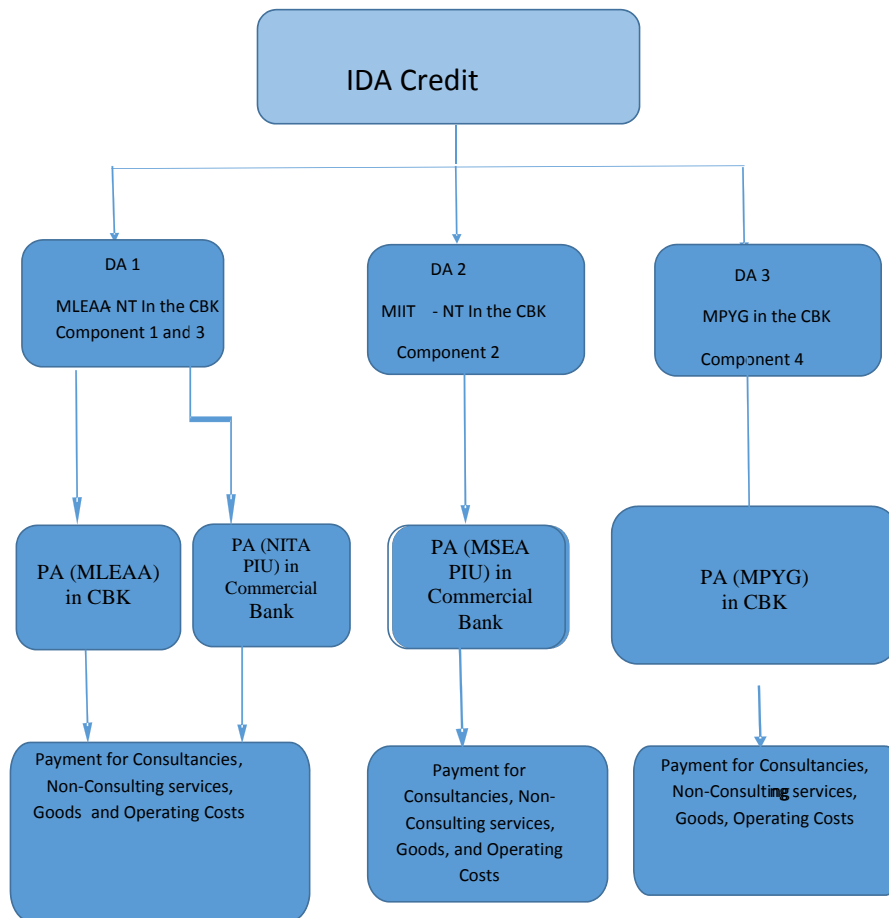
IDA Credit

DA 1

MLEAA NT In the CBK Component 1 and 3

DA 2

MIIT - NT In the CBK

Component 2

DA 3

MPYG in the CBK

Component 4

PA (MLEAA) in CBK

PA (NITA PIU) in Commercial Bank

PA (MSEA PIU) in Commercial Bank

PA (MPYG) in CBK

Payment for Consultancies, Non-Consulting services, Goods and Operating Costs

Payment for Consultancies, Non-Consulting services, Goods, and Operating Costs

Payment for Consultancies, Non-Consulting services, Goods, Operating Costs